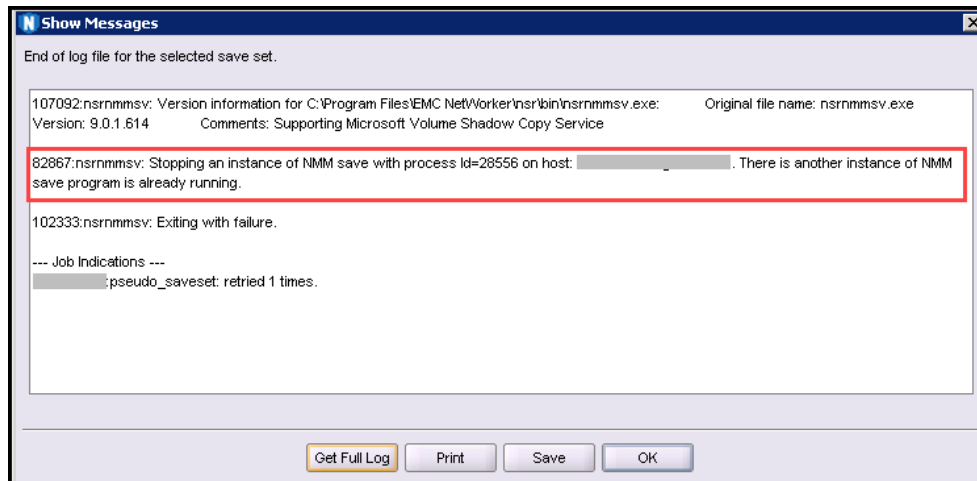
Show Messages

End of log file for the selected save set.

107092:nsrnmmsv: Version information for C:\Program Files\EMC NetWorker\nsr\bin\nsrnmmsv.exe: Original file name: nsrnmmsv.exe Version: 9.0.1.614 Comments: Supporting Microsoft Volume Shadow Copy Service

82867:nsrnmmsv: Stopping an instance of NMM save with process Id=28556 on host: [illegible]. There is another instance of NMM save program is already running.

102333:nsrnmmsv: Exiting with failure.

--- Job Indications ---
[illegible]:pseudo_saveset: retried 1 times.

Get Full Log
Print
Save
OK